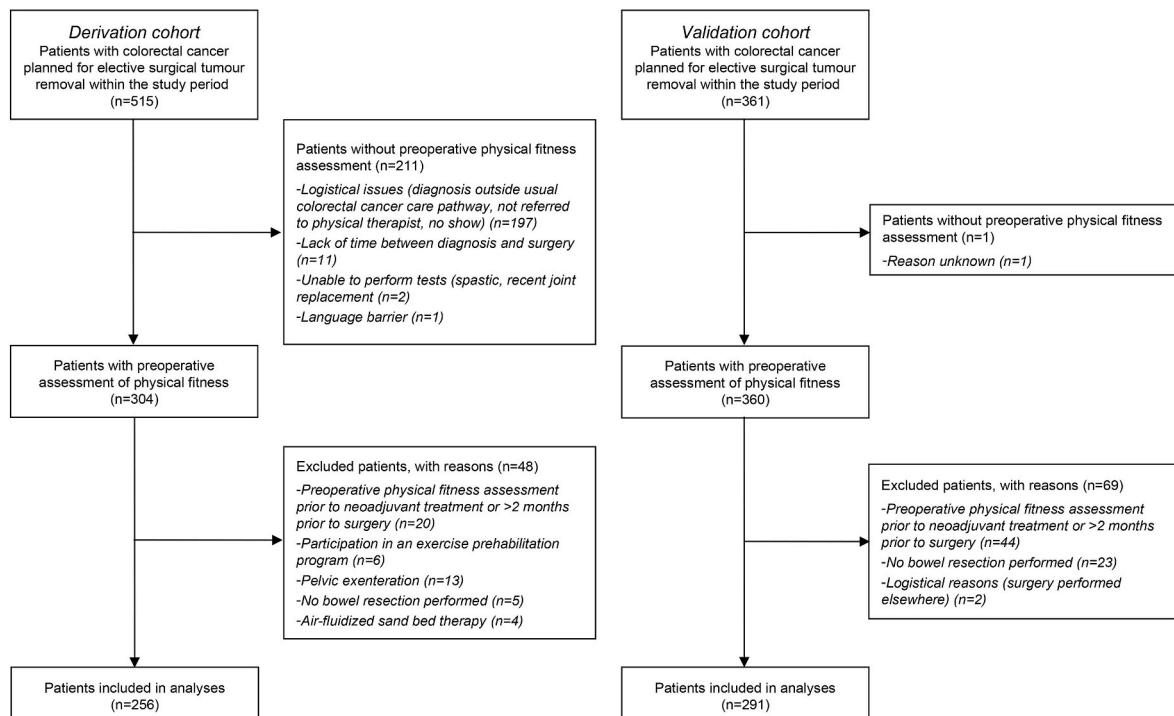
*Derivation cohort*
Patients with colorectal cancer planned for elective surgical tumour removal within the study period
(n=515)

Patients without preoperative physical fitness assessment (n=211)
*-Logistical issues (diagnosis outside usual colorectal cancer care pathway, not referred to physical therapist, no show) (n=197)*
*-Lack of time between diagnosis and surgery (n=11)*
*-Unable to perform tests (spastic, recent joint replacement (n=2)*
*-Language barrier (n=1)*

Patients with preoperative assessment of physical fitness
(n=304)

Excluded patients, with reasons (n=48)
*-Preoperative physical fitness assessment prior to neoadjuvant treatment or >2 months prior to surgery (n=20)*
*-Participation in an exercise prehabilitation program (n=6)*
*-Pelvic exenteration (n=13)*
*-No bowel resection performed (n=5)*
*-Air-fluidized sand bed therapy (n=4)*

Patients included in analyses
(n=256)

*Validation cohort*
Patients with colorectal cancer planned for elective surgical tumour removal within the study period
(n=361)

Patients without preoperative physical fitness assessment (n=1)
*-Reason unknown (n=1)*

Patients with preoperative assessment of physical fitness
(n=360)

Excluded patients, with reasons (n=69)
*-Preoperative physical fitness assessment prior to neoadjuvant treatment or >2 months prior to surgery (n=44)*
*-No bowel resection performed (n=23)*
*-Logistical reasons (surgery performed elsewhere) (n=2)*

Patients included in analyses
(n=291)